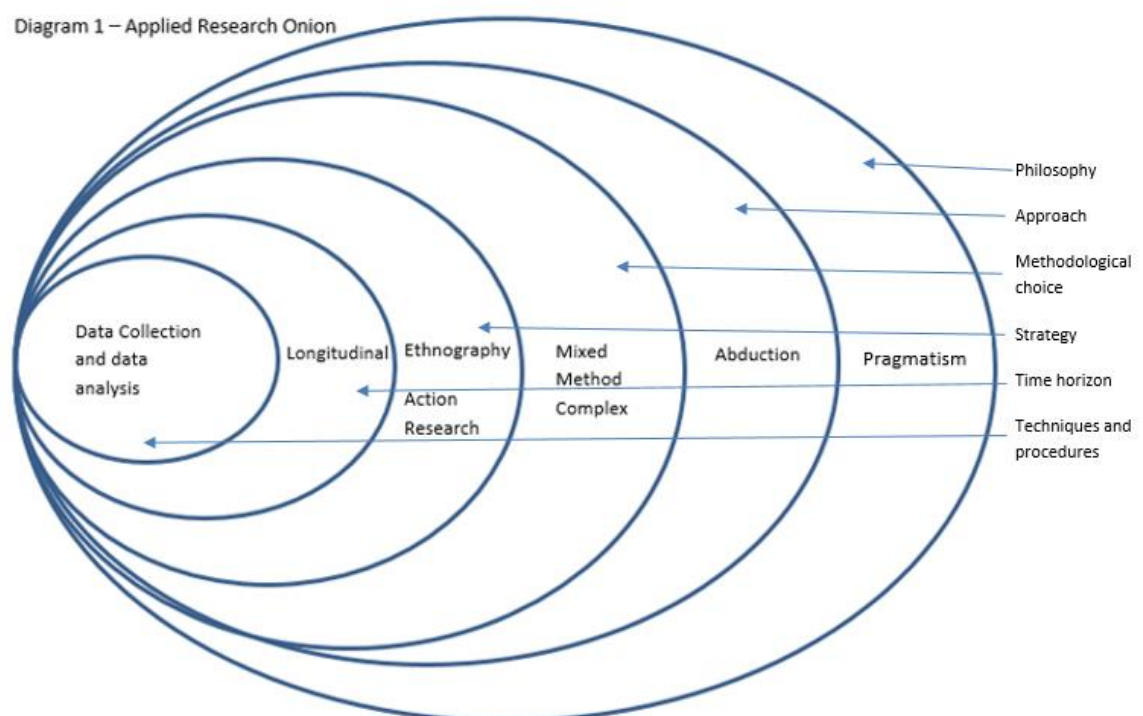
Diagram 1 – Applied Research Onion

Data Collection and data analysis

Longitudinal

Ethnography

Action Research

Mixed Method Complex

Abduction

Pragmatism

Philosophy

Approach

Methodological choice

Strategy

Time horizon

Techniques and procedures